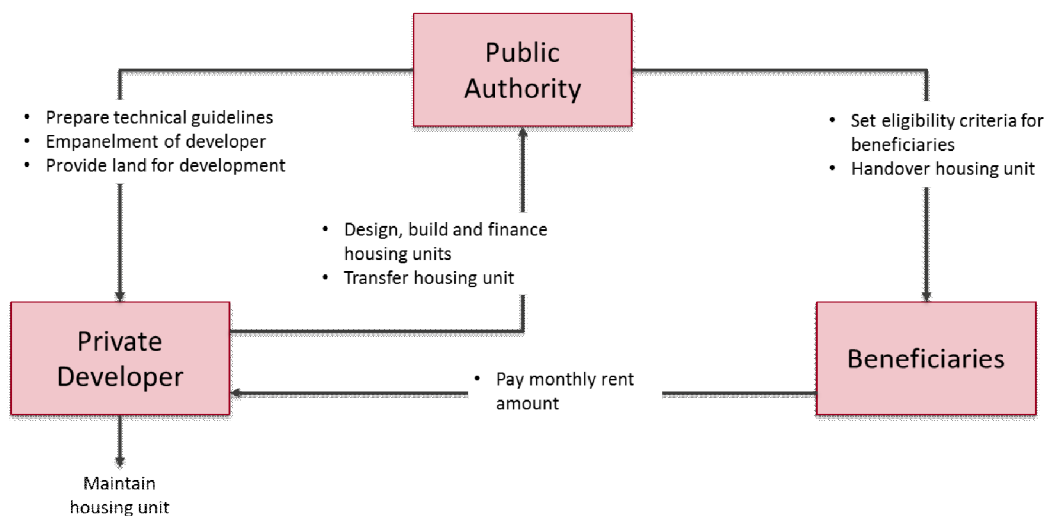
Public Authority

• Prepare technical guidelines
• Empanelment of developer
• Provide land for development

• Set eligibility criteria for beneficiaries
• Handover housing unit

• Design, build and finance housing units
• Transfer housing unit

Private Developer

Beneficiaries

• Pay monthly rent amount

Maintain housing unit